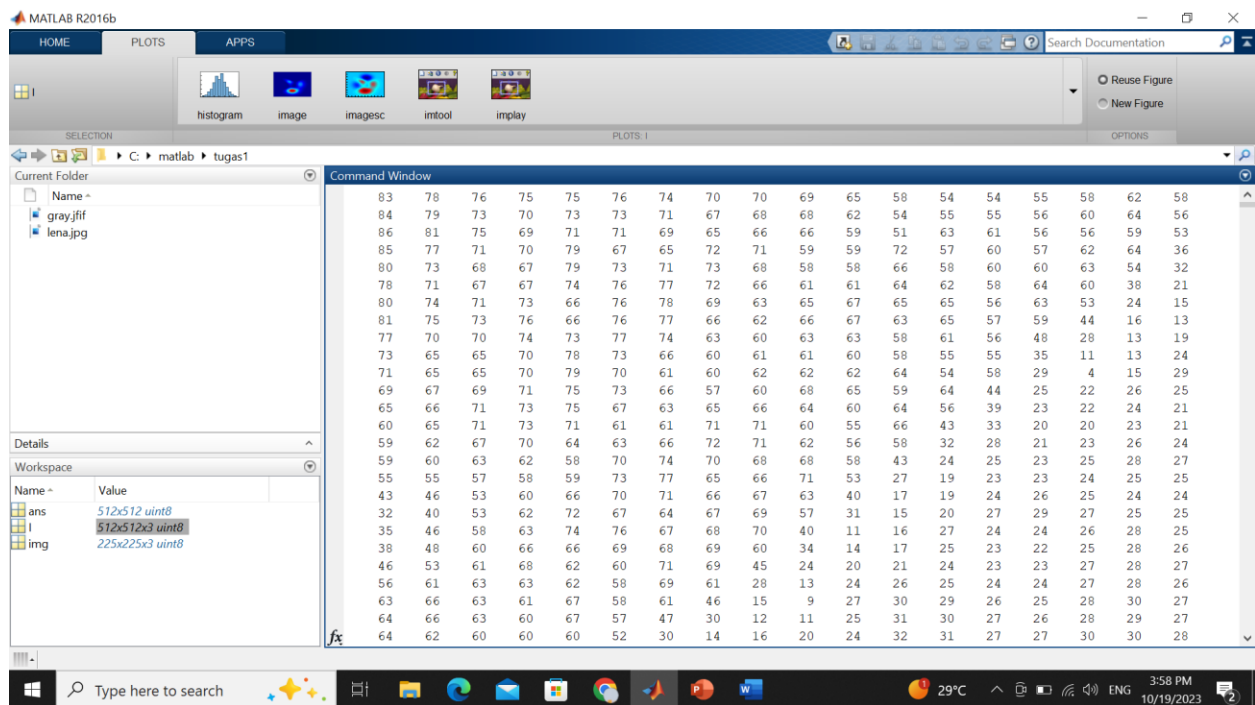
MATLAB R2016b

HOME PLOTS APPS

Search Documentation

I

histogram image imagesc imtool implay

Reuse Figure
New Figure

SELECTION PLOTS: I OPTIONS

C: ▸ matlab ▸ tugas1

Current Folder
Name
gray.jfif
lena.jpg

Details

Workspace
| Name | Value |
|---|---|
| ans | 512x512 uint8 |
| I | 512x512x3 uint8 |
| img | 225x225x3 uint8 |

Command Window

| | | | | | | | | | | | | | | | | | |
|---|---|---|---|---|---|---|---|---|---|---|---|---|---|---|---|---|---|
| 83 | 78 | 76 | 75 | 75 | 76 | 74 | 70 | 70 | 69 | 65 | 58 | 54 | 54 | 55 | 58 | 62 | 58 |
| 84 | 79 | 73 | 70 | 73 | 73 | 71 | 67 | 68 | 68 | 62 | 54 | 55 | 55 | 56 | 60 | 64 | 56 |
| 86 | 81 | 75 | 69 | 71 | 71 | 69 | 65 | 66 | 66 | 59 | 51 | 63 | 61 | 56 | 56 | 59 | 53 |
| 85 | 77 | 71 | 70 | 79 | 67 | 65 | 72 | 71 | 59 | 59 | 72 | 57 | 60 | 57 | 62 | 64 | 36 |
| 80 | 73 | 68 | 67 | 79 | 73 | 71 | 73 | 68 | 58 | 58 | 66 | 58 | 60 | 60 | 63 | 54 | 32 |
| 78 | 71 | 67 | 67 | 74 | 76 | 77 | 72 | 66 | 61 | 61 | 64 | 62 | 58 | 64 | 60 | 38 | 21 |
| 80 | 74 | 71 | 73 | 66 | 76 | 78 | 69 | 63 | 65 | 67 | 65 | 65 | 56 | 63 | 53 | 24 | 15 |
| 81 | 75 | 73 | 76 | 66 | 76 | 77 | 66 | 62 | 66 | 67 | 63 | 65 | 57 | 59 | 44 | 16 | 13 |
| 77 | 70 | 70 | 74 | 73 | 77 | 74 | 63 | 60 | 63 | 63 | 58 | 61 | 56 | 48 | 28 | 13 | 19 |
| 73 | 65 | 65 | 70 | 78 | 73 | 66 | 60 | 61 | 61 | 60 | 58 | 55 | 55 | 35 | 11 | 13 | 24 |
| 71 | 65 | 65 | 70 | 79 | 70 | 61 | 60 | 62 | 62 | 62 | 64 | 54 | 58 | 29 | 4 | 15 | 29 |
| 69 | 67 | 69 | 71 | 75 | 73 | 66 | 57 | 60 | 68 | 65 | 59 | 64 | 44 | 25 | 22 | 26 | 25 |
| 65 | 66 | 71 | 73 | 75 | 67 | 63 | 65 | 66 | 64 | 60 | 64 | 56 | 39 | 23 | 22 | 24 | 21 |
| 60 | 65 | 71 | 73 | 71 | 61 | 61 | 71 | 71 | 60 | 55 | 66 | 43 | 33 | 20 | 20 | 23 | 21 |
| 59 | 62 | 67 | 70 | 64 | 63 | 66 | 72 | 71 | 62 | 56 | 58 | 32 | 28 | 21 | 23 | 26 | 24 |
| 59 | 60 | 63 | 62 | 58 | 70 | 74 | 70 | 68 | 68 | 58 | 43 | 24 | 25 | 23 | 25 | 28 | 27 |
| 55 | 55 | 57 | 58 | 59 | 73 | 77 | 65 | 66 | 71 | 53 | 27 | 19 | 23 | 23 | 24 | 25 | 25 |
| 43 | 46 | 53 | 60 | 66 | 70 | 71 | 66 | 67 | 63 | 40 | 17 | 19 | 24 | 26 | 25 | 24 | 24 |
| 32 | 40 | 53 | 62 | 72 | 67 | 64 | 67 | 69 | 57 | 31 | 15 | 20 | 27 | 29 | 27 | 25 | 25 |
| 35 | 46 | 58 | 63 | 74 | 76 | 67 | 68 | 70 | 40 | 11 | 16 | 27 | 24 | 24 | 26 | 28 | 25 |
| 38 | 48 | 60 | 66 | 66 | 69 | 68 | 69 | 60 | 34 | 14 | 17 | 25 | 23 | 22 | 25 | 28 | 26 |
| 46 | 53 | 61 | 68 | 62 | 60 | 71 | 69 | 45 | 24 | 20 | 21 | 24 | 23 | 23 | 27 | 28 | 27 |
| 56 | 61 | 63 | 63 | 62 | 58 | 69 | 61 | 28 | 13 | 24 | 26 | 25 | 24 | 24 | 27 | 28 | 26 |
| 63 | 66 | 63 | 61 | 67 | 58 | 61 | 46 | 15 | 9 | 27 | 30 | 29 | 26 | 25 | 28 | 30 | 27 |
| 64 | 66 | 63 | 60 | 67 | 57 | 47 | 30 | 12 | 11 | 25 | 31 | 30 | 27 | 26 | 28 | 29 | 27 |
| 64 | 62 | 60 | 60 | 60 | 52 | 30 | 14 | 16 | 20 | 24 | 32 | 31 | 27 | 27 | 30 | 30 | 28 |

fx

Type here to search

29°C ENG 3:58 PM 10/19/2023